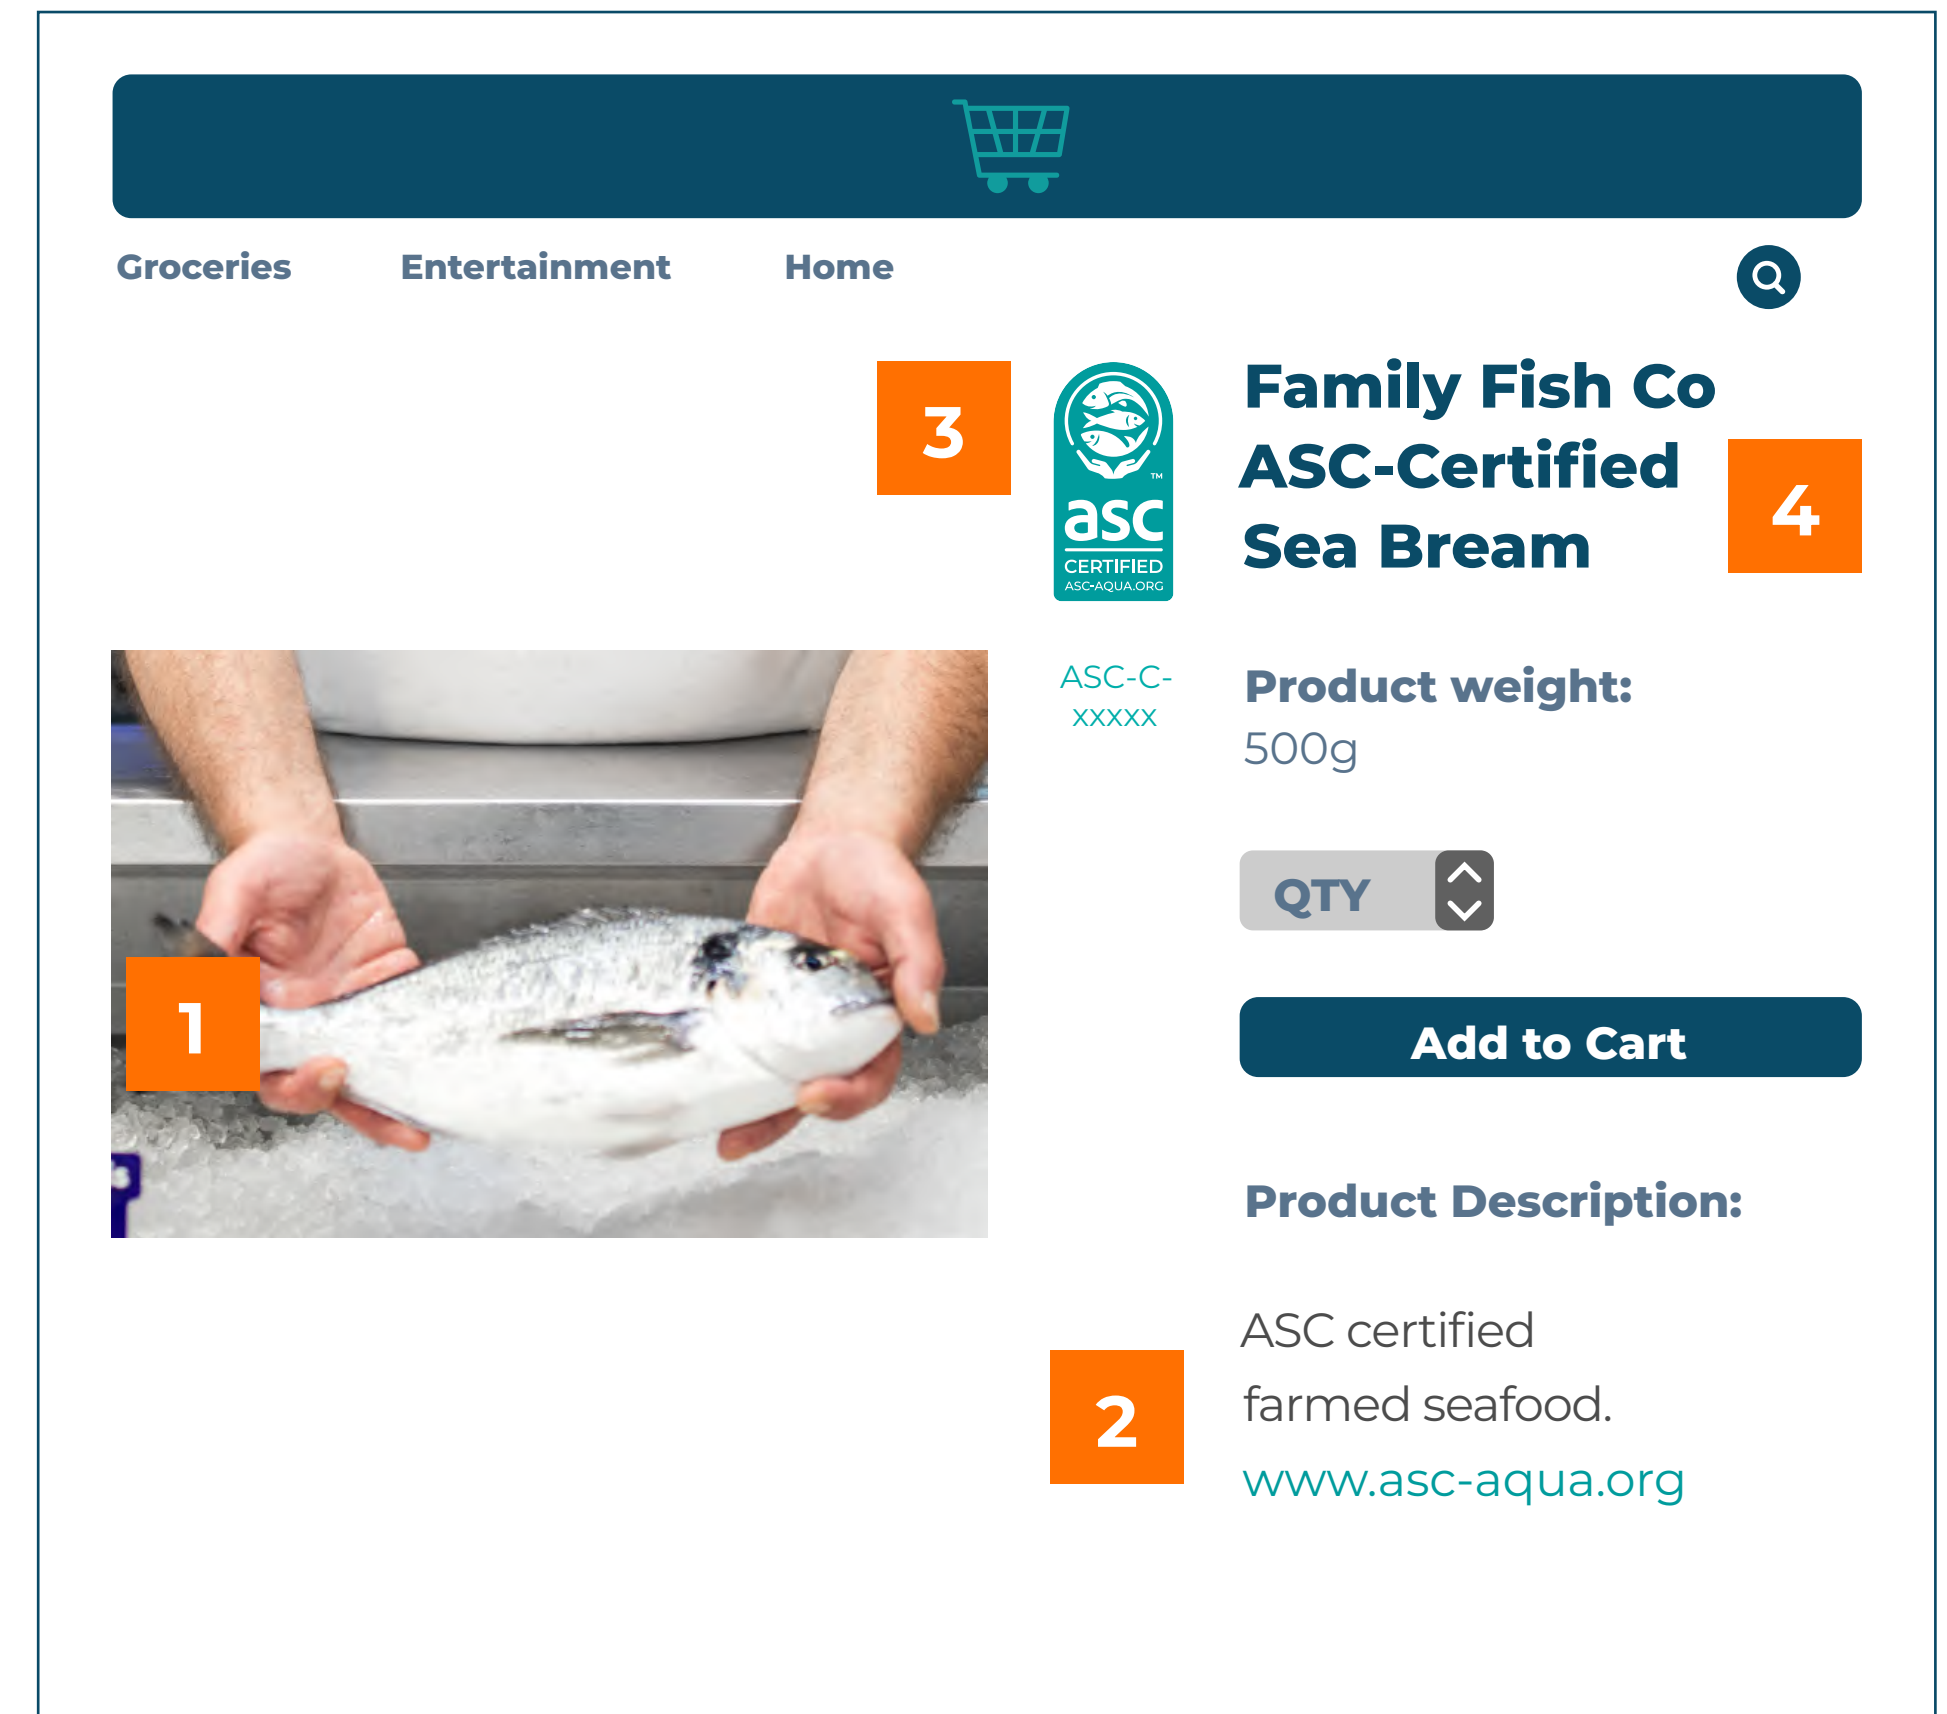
Groceries Entertainment Home

3

asc
CERTIFIED
ASC-AQUA.ORG

Family Fish Co ASC-Certified Sea Bream

4

1

ASC-C-XXXXX

Product weight:
500g

QTY

Add to Cart

Product Description:

2

ASC certified farmed seafood.
www.asc-aqua.org